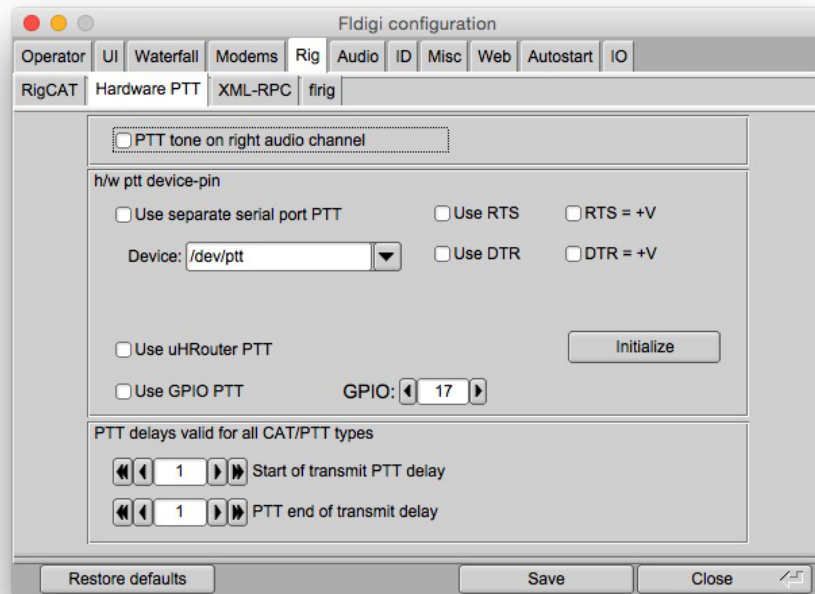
Fldigi configuration

Operator | UI | Waterfall | Modems | Rig | Audio | ID | Misc | Web | Autostart | IO

RigCAT | Hardware PTT | XML-RPC | flrig

PTT tone on right audio channel

h/w ptt device-pin

Use separate serial port PTT

Use RTS

RTS = +V

Device: /dev/ptt

Use DTR

DTR = +V

Use uHRouter PTT

Initialize

Use GPIO PTT

GPIO: 17

PTT delays valid for all CAT/PTT types

1 Start of transmit PTT delay

1 PTT end of transmit delay

Restore defaults

Save

Close